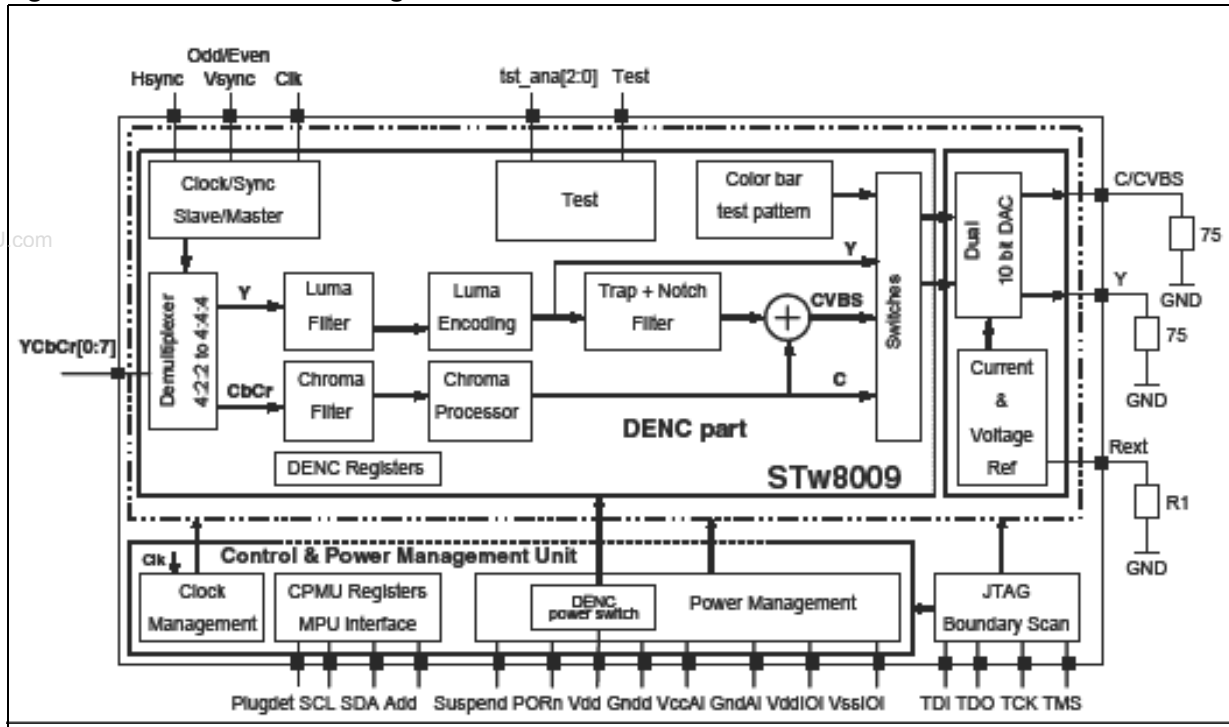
Odd/Even
Hsync Vsync Clk
tst_ana[2:0] Test
Clock/Sync Slave/Master
Test
Color bar test pattern
Dual 10 bit DAC
C/CVBS
75
.com
Y
Y
Demultiplexer 4:2:2 to 4:4:4
Luma Filter
Luma Encoding
Trap + Notch Filter
CVBS
Switches
GND
75
YCbCr[0:7]
CbCr
Chroma Filter
Chroma Processor
C
Current & Voltage Ref
GND
DENC part
Rext
DENC Registers
STw8009
R1
GND
Control & Power Management Unit
Clk
Clock Management
CPMU Registers MPU Interface
DENC power switch
Power Management
JTAG Boundary Scan
Plugdet SCL SDA Add Suspend PORn Vdd Gndd VccAl GndAl VddIOl VssIOl TDI TDO TCK TMS